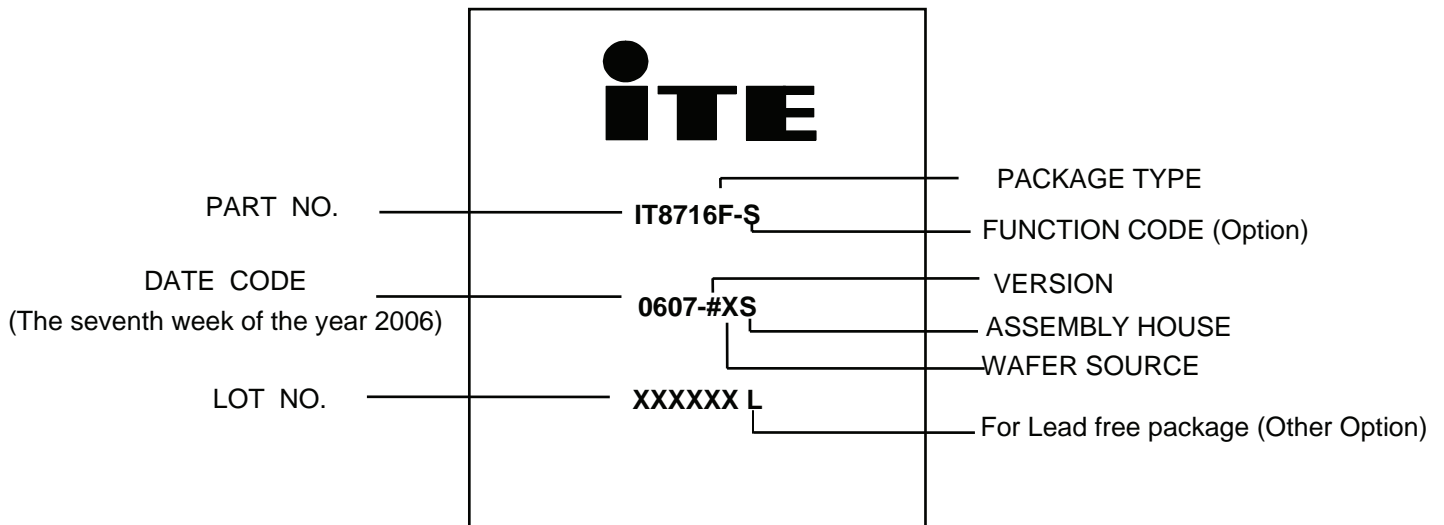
iTE

PACKAGE TYPE

PART NO.

IT8716F-S

FUNCTION CODE (Option)

DATE CODE
(The seventh week of the year 2006)

VERSION

0607-#XS

ASSEMBLY HOUSE

WAFER SOURCE

LOT NO.

XXXXXX L

For Lead free package (Other Option)